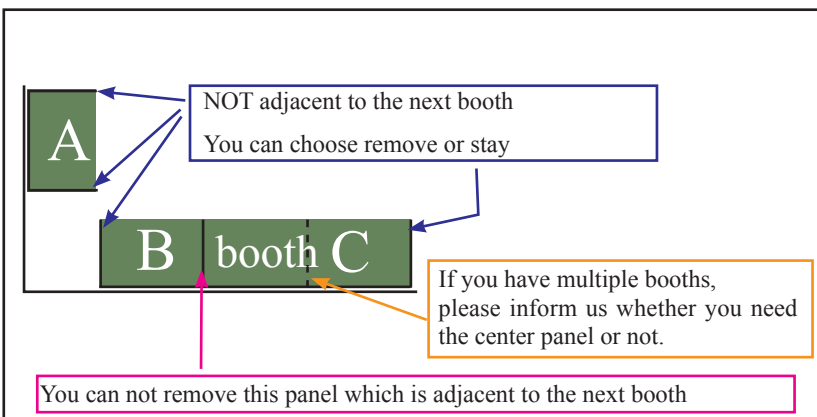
A

NOT adjacent to the next booth

You can choose remove or stay

B booth C

If you have multiple booths, please inform us whether you need the center panel or not.

You can not remove this panel which is adjacent to the next booth